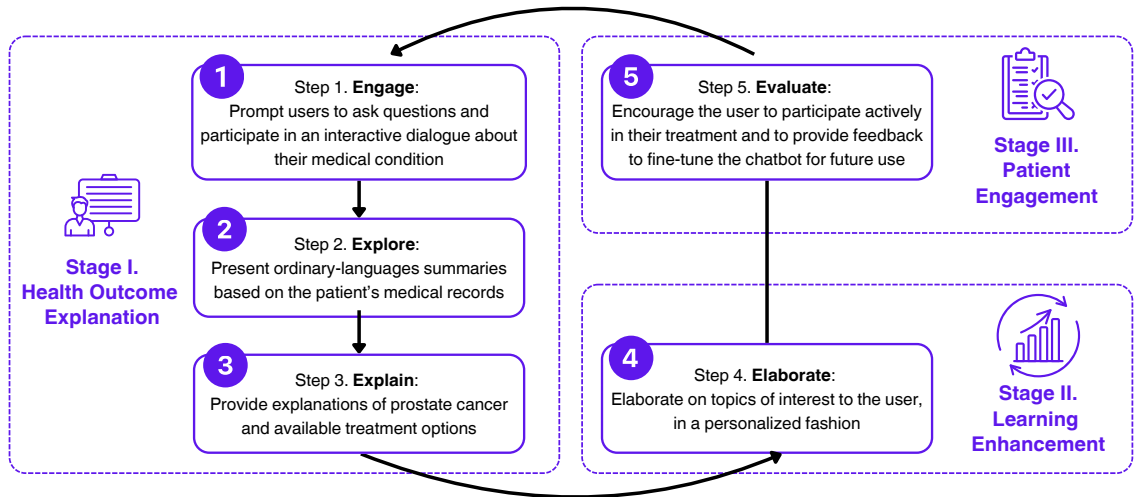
Stage I. Health Outcome Explanation

1
Step 1. **Engage**:
Prompt users to ask questions and participate in an interactive dialogue about their medical condition

2
Step 2. **Explore**:
Present ordinary-languages summaries based on the patient's medical records

3
Step 3. **Explain**:
Provide explanations of prostate cancer and available treatment options

5
Step 5. **Evaluate**:
Encourage the user to participate actively in their treatment and to provide feedback to fine-tune the chatbot for future use

Stage III. Patient Engagement

4
Step 4. **Elaborate**:
Elaborate on topics of interest to the user, in a personalized fashion

Stage II. Learning Enhancement